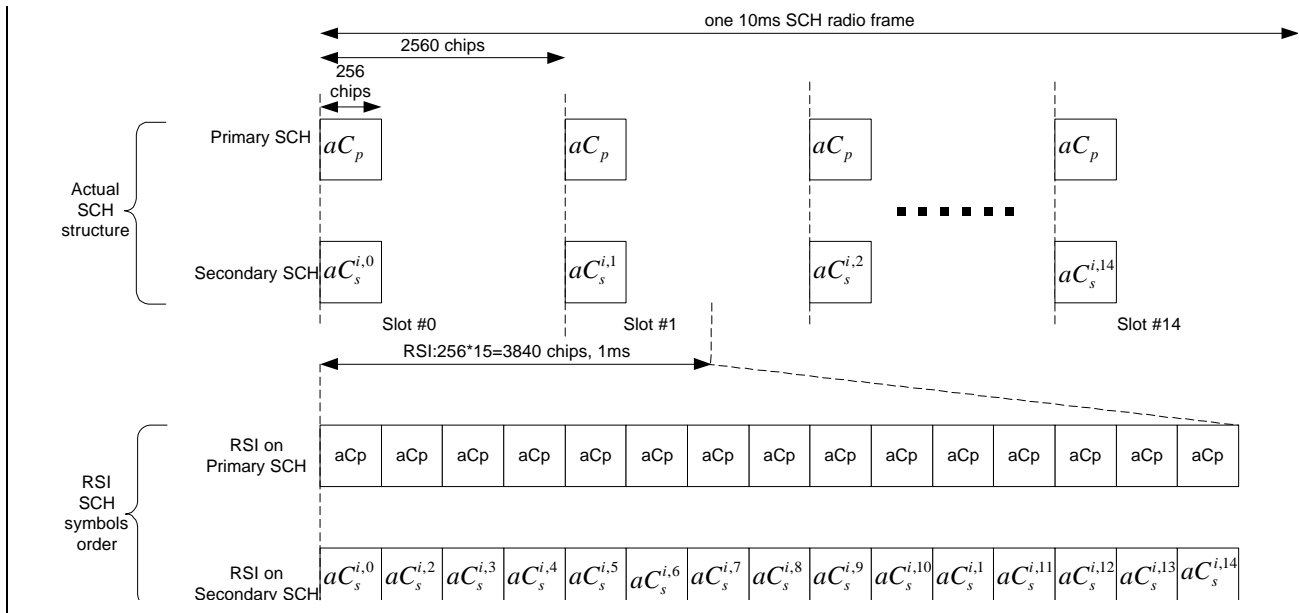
one 10ms SCH radio frame

2560 chips

256 chips

Actual SCH structure

Primary SCH $aC_p$ $aC_p$ $aC_p$ $aC_p$

Secondary SCH $aC_s^{i,0}$ $aC_s^{i,1}$ $aC_s^{i,2}$ $aC_s^{i,14}$

Slot #0 Slot #1 Slot #14

RSI:256*15=3840 chips, 1ms

RSI SCH symbols order

RSI on Primary SCH

| aCp | aCp | aCp | aCp | aCp | aCp | aCp | aCp | aCp | aCp | aCp | aCp | aCp | aCp | aCp |
|---|---|---|---|---|---|---|---|---|---|---|---|---|---|---|

RSI on Secondary SCH

| $aC_s^{i,0}$ | $aC_s^{i,2}$ | $aC_s^{i,3}$ | $aC_s^{i,4}$ | $aC_s^{i,5}$ | $aC_s^{i,6}$ | $aC_s^{i,7}$ | $aC_s^{i,8}$ | $aC_s^{i,9}$ | $aC_s^{i,10}$ | $aC_s^{i,1}$ | $aC_s^{i,11}$ | $aC_s^{i,12}$ | $aC_s^{i,13}$ | $aC_s^{i,14}$ |
|---|---|---|---|---|---|---|---|---|---|---|---|---|---|---|